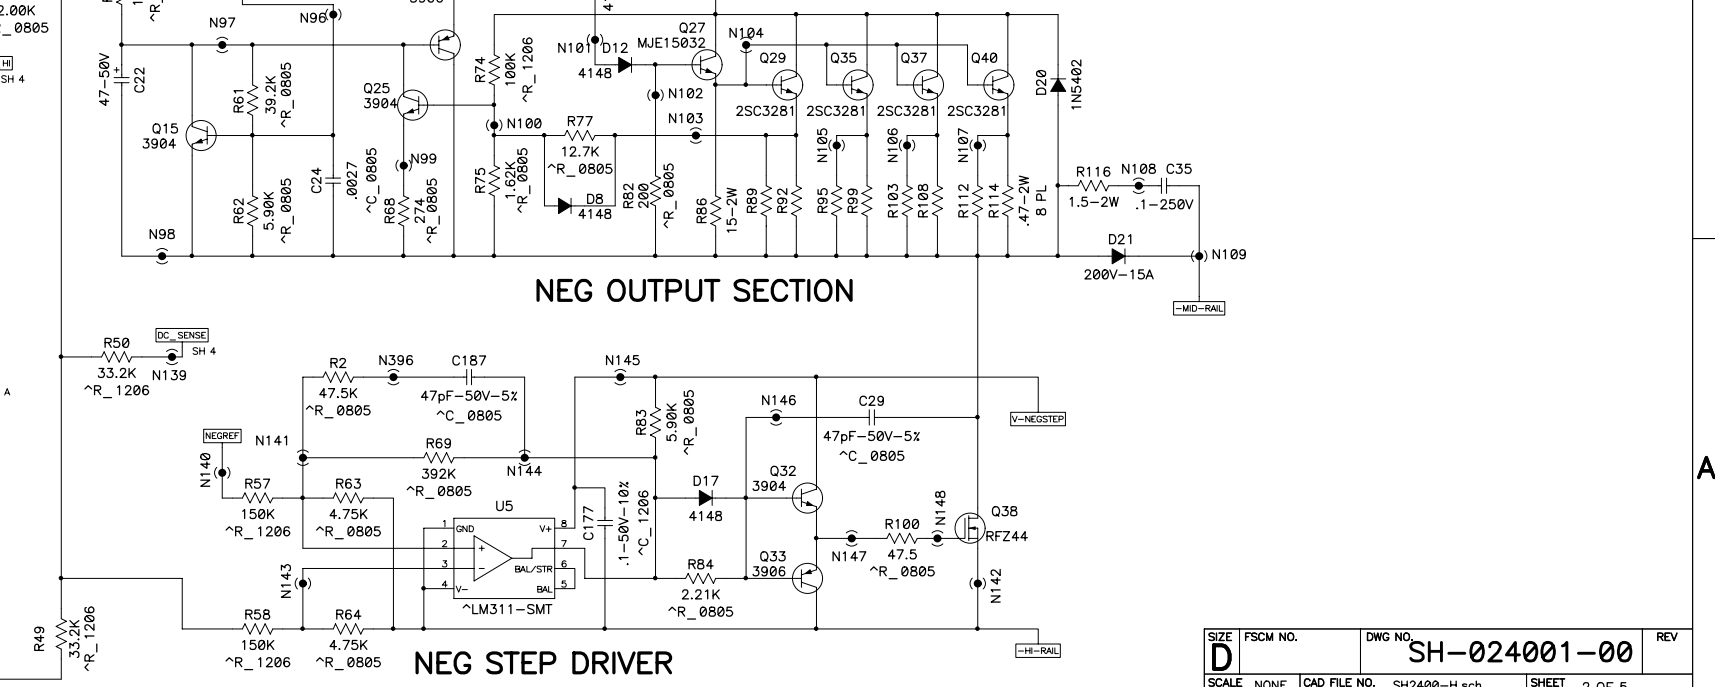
2.00K
_0805
HI
SH 4
47-50V
C22
N97
N96
Q15
3904
R61
39.2K
^R_0805
R62
5.90K
^R_0805
C24
.0027
^C_0805
Q25
3904
N99
R68
274
^R_0805
N98
R74
100K
^R_1206
R75
1.62K
^R_0805
N100
R77
12.7K
^R_0805
D8
4148
N101
D12
4148
MJE15032
Q27
N102
N103
R82
200
^R_0805
N104
R86
15-2W
R89
R92
Q29
2SC3281
Q35
2SC3281
Q37
2SC3281
Q40
2SC3281
N105
R95
R99
N106
R103
R108
N107
R112
R114
.47-2W
8 PL
D20
1N5402
R116
1.5-2W
N108
C35
.1-250V
D21
200V-15A
N109
NEG OUTPUT SECTION
-MID-RAIL
R50
33.2K
^R_1206
DC_SENSE
SH 4
N139
A
R2
47.5K
^R_0805
N396
C187
47pF-50V-5%
^C_0805
N145
R83
5.90K
^R_0805
N146
C29
47pF-50V-5%
^C_0805
V-NEGSTEP
NEGREF
N141
R69
392K
^R_0805
N144
N140
R57
150K
^R_1206
R63
4.75K
^R_0805
U5
1 GND
2
3
4 V-
V+ 8
7
BAL/STR 6
BAL 5
^LM311-SMT
C177
.1-50V-10%
^C_1206
D17
4148
Q32
3904
Q33
3906
R84
2.21K
^R_0805
R100
47.5
^R_0805
N147
N148
Q38
RFZ44
N142
N143
R58
150K
^R_1206
R64
4.75K
^R_0805
NEG STEP DRIVER
-HI-RAIL
R49
33.2K
^R_1206
A
SIZE
D
FSCM NO.
DWG NO.
SH-024001-00
REV
SCALE NONE
CAD FILE NO. SH2400-H.sch
SHEET 2 OF 5